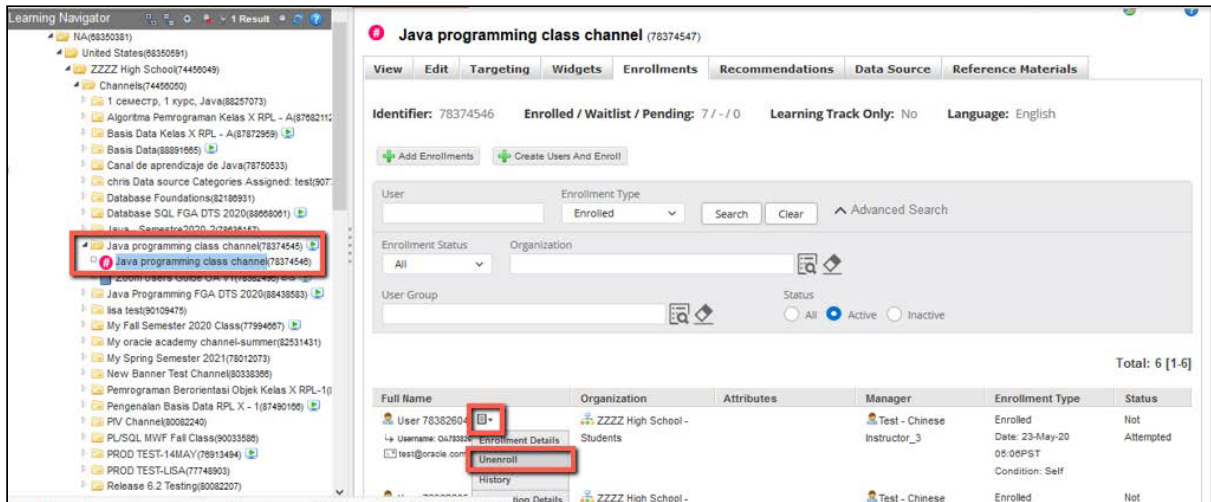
Learning Navigator 1 Result

NA(68350381)
United States(68350591)
ZZZZ High School(74456049)
Channels(74456050)
1 семестр, 1 курс, Java(88257073)
Algoritma Pemrograman Kelas X RPL - A(87682112
Basis Data Kelas X RPL - A(87872959)
Basis Data(88891665)
Canal de aprendizaje de Java(78750533)
chris Data source Categories Assigned: test(907
Database Foundations(82186931)
Database SQL FGA DTS 2020(88668061)
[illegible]
Java programming class channel(78374545)
Java programming class channel(78374546)
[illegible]
Java Programming FGA DTS 2020(88438583)
lisa test(90109475)
My Fall Semester 2020 Class(77994667)
My oracle academy channel-summer(82531431)
My Spring Semester 2021(78012073)
New Banner Test Channel(80338366)
Pemrograman Berorientasi Objek Kelas X RPL-1(
Pengenalan Basis Data RPL X - 1(87490166)
PIV Channel(80082240)
PL/SQL MWF Fall Class(90033586)
PROD TEST-14MAY(78913494)
PROD TEST-LISA(77748903)
Release 6.2 Testing(80082207)

Java programming class channel (78374547)

View | Edit | Targeting | Widgets | Enrollments | Recommendations | Data Source | Reference Materials

Identifier: 78374546 Enrolled / Waitlist / Pending: 7 / - / 0 Learning Track Only: No Language: English

Add Enrollments | Create Users And Enroll

User
Enrollment Type
Enrolled
Search | Clear
Advanced Search

Enrollment Status
All
Organization

User Group
Status
All Active Inactive

Total: 6 [1-6]

| Full Name | Organization | Attributes | Manager | Enrollment Type | Status |
|---|---|---|---|---|---|
| User 78382604 Username: OA783826 test@oracle.com | ZZZZ High School - Students | | Test - Chinese Instructor_3 | Enrolled Date: 23-May-20 05:06PST Condition: Self | Not Attempted |
| | ZZZZ High School - | | Test - Chinese | Enrolled | Not |

Enrollment Details
Unenroll
History